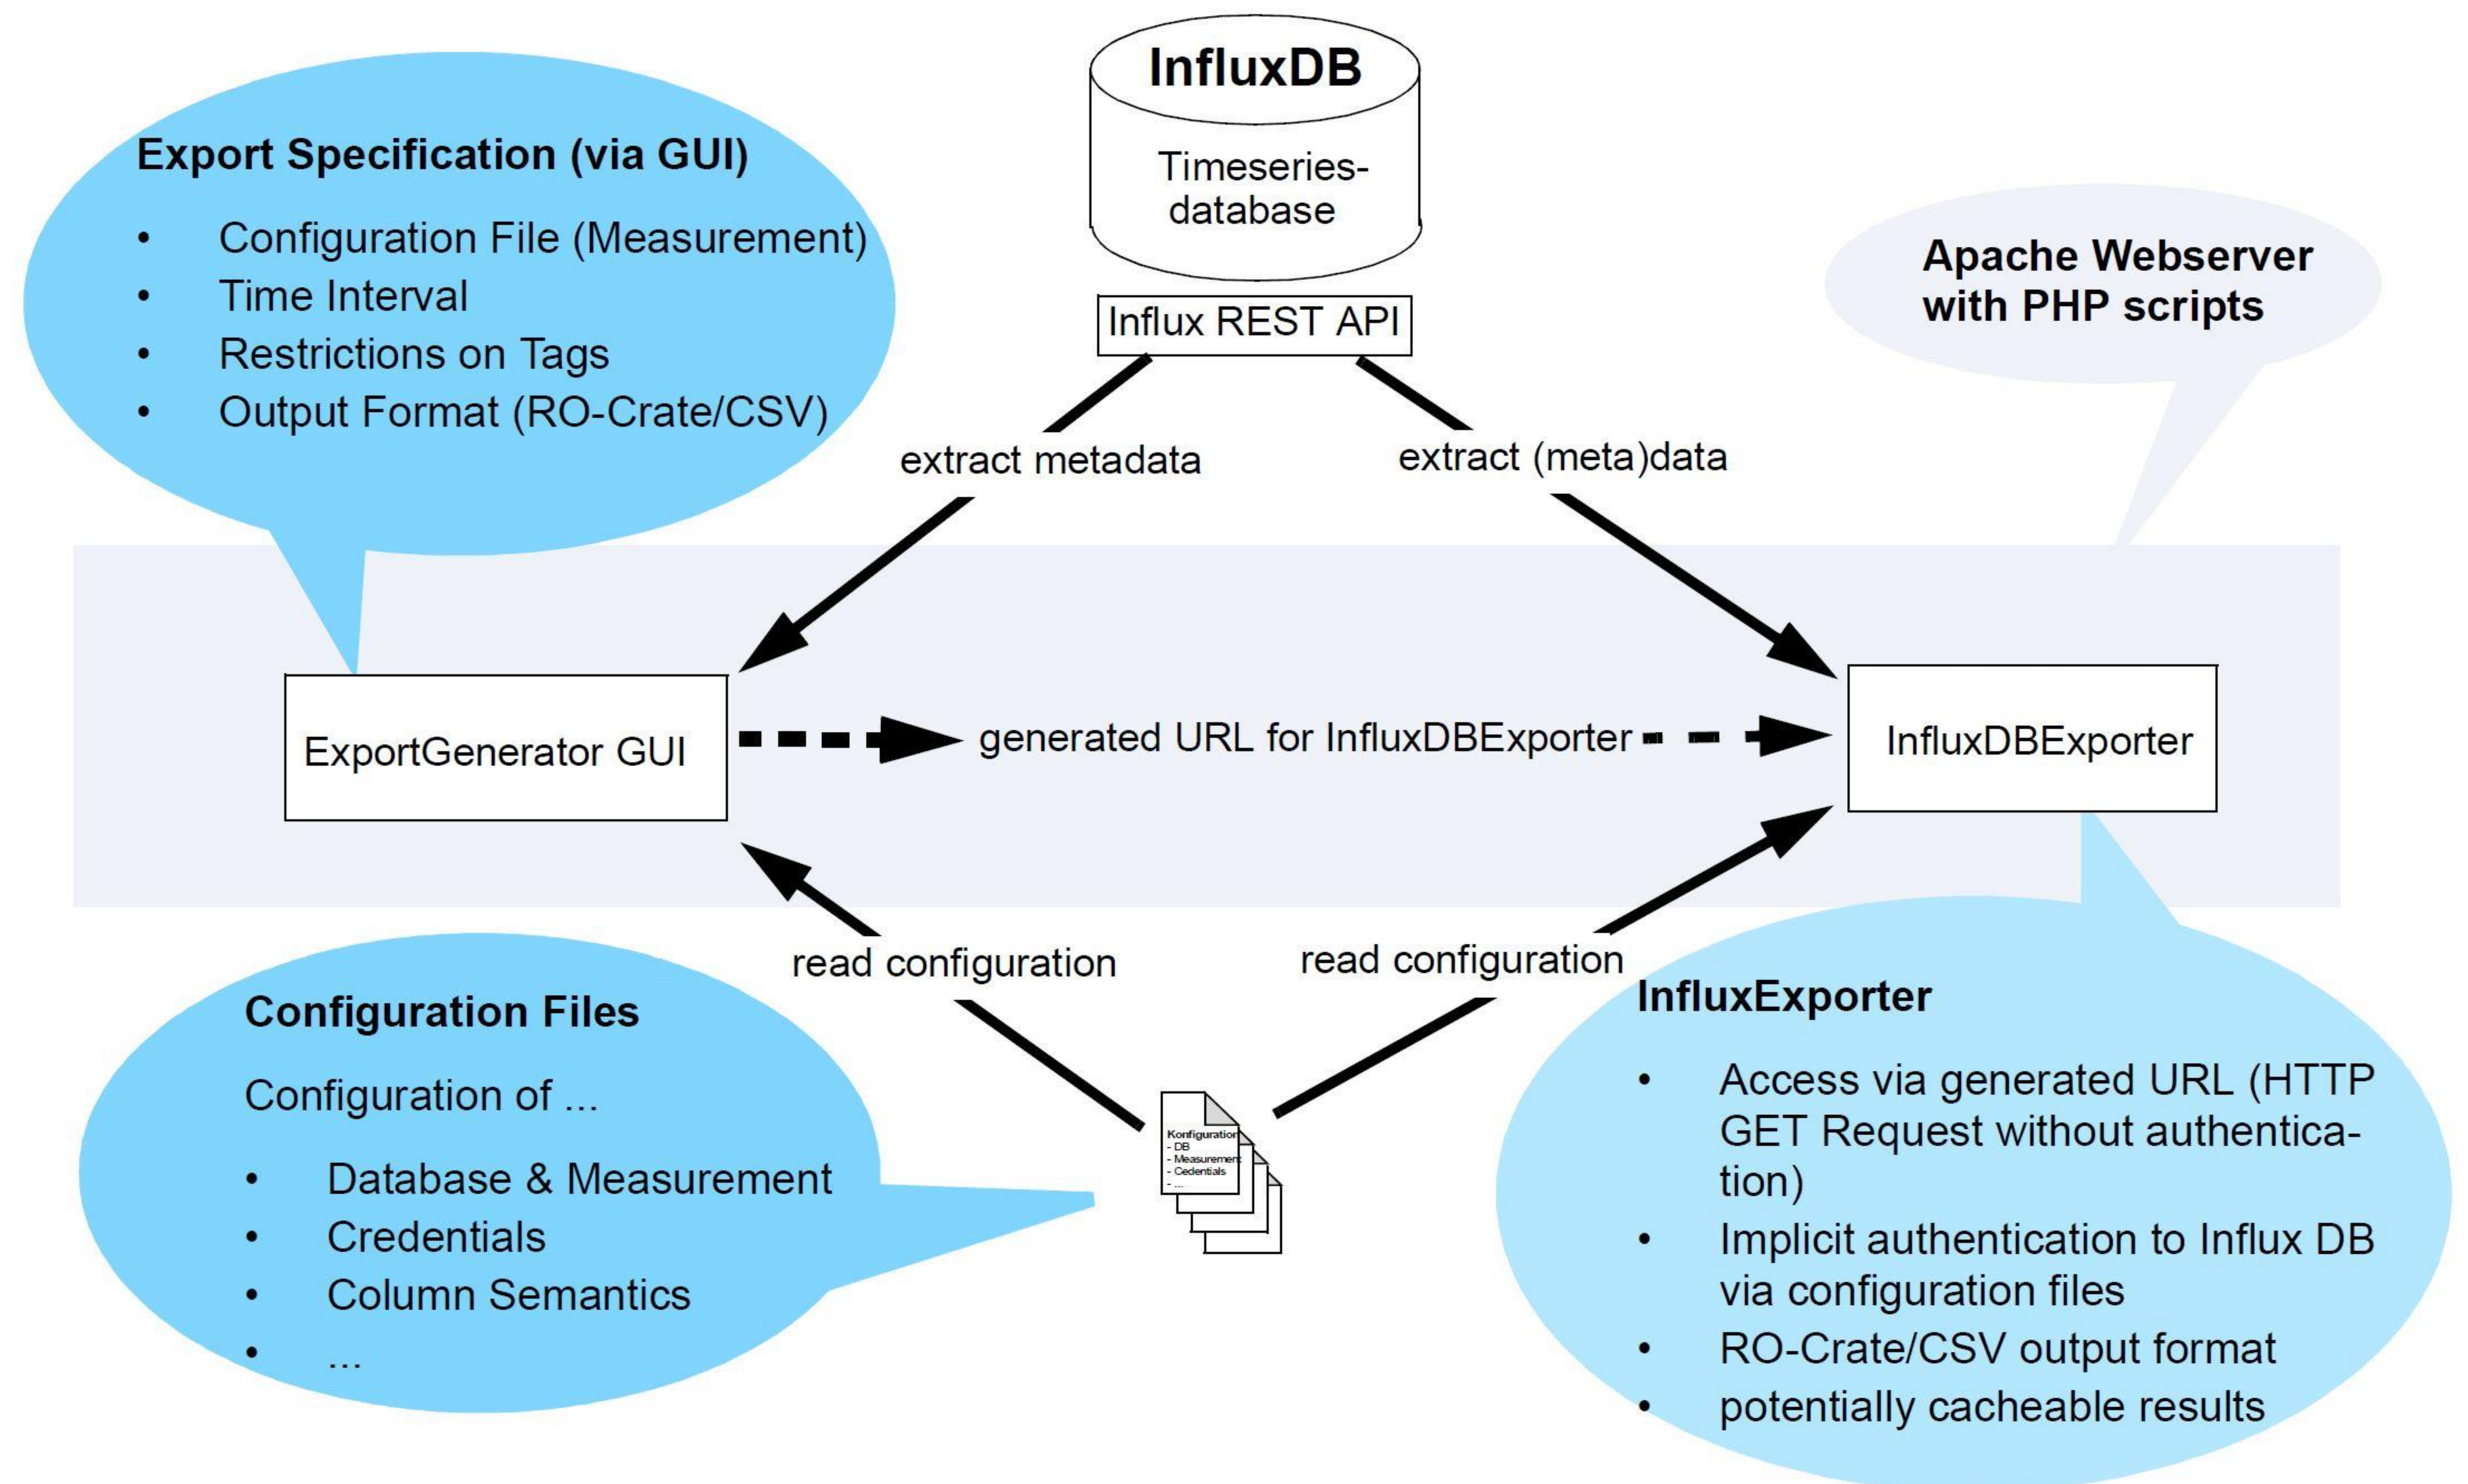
InfluxDB

Timeseries-database

Influx REST API

Export Specification (via GUI)

- Configuration File (Measurement)
- Time Interval
- Restrictions on Tags
- Output Format (RO-Crate/CSV)

Apache Webserver with PHP scripts

extract metadata

extract (meta)data

ExportGenerator GUI

generated URL for InfluxDBExporter

InfluxDBExporter

read configuration

read configuration

Configuration Files

Configuration of ...

- Database & Measurement
- Credentials
- Column Semantics
- ...

Konfiguration
- DB
- Measurement
- Cedentials
- ...

InfluxExporter

- Access via generated URL (HTTP GET Request without authentication)
- Implicit authentication to Influx DB via configuration files
- RO-Crate/CSV output format
- potentially cacheable results